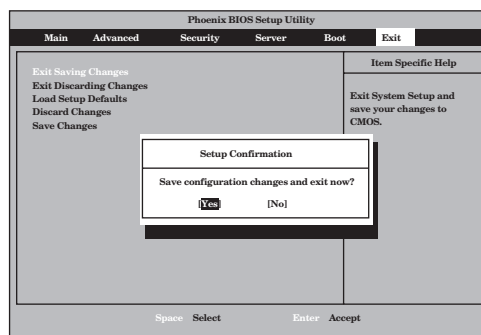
Phoenix BIOS Setup Utility

Main Advanced Security Server Boot Exit

Exit Saving Changes
Exit Discarding Changes
Load Setup Defaults
Discard Changes
Save Changes

Item Specific Help

Exit System Setup and save your changes to CMOS.

Setup Confirmation

Save configuration changes and exit now?

[Yes] [No]

Space Select Enter Accept